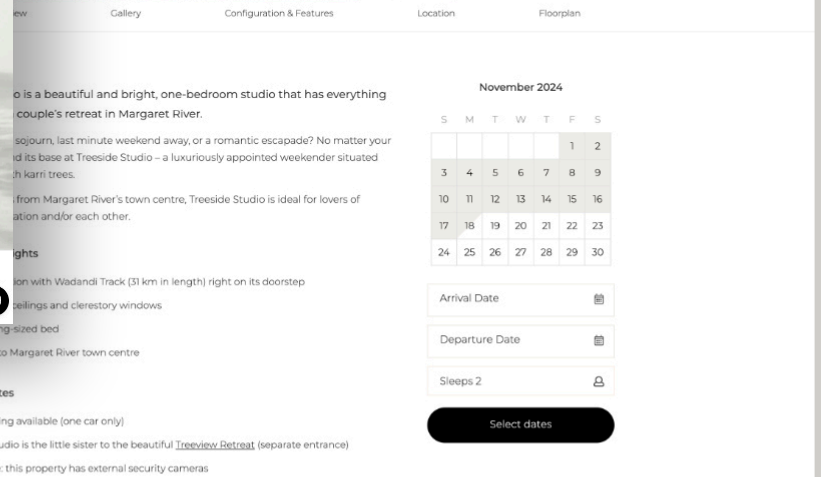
iew Gallery Configuration & Features Location Floorplan

o is a beautiful and bright, one-bedroom studio that has everything couple's retreat in Margaret River.

sojourn, last minute weekend away, or a romantic escapade? No matter your d its base at Treeside Studio – a luxuriously appointed weekender situated h karri trees.

from Margaret River's town centre, Treeside Studio is ideal for lovers of ation and/or each other.

ghts

ion with Wadandi Track (31 km in length) right on its doorstep

ceilings and clerestory windows

ng-sized bed

to Margaret River town centre

tes

ing available (one car only)

udio is the little sister to the beautiful Treeview Retreat (separate entrance)

: this property has external security cameras

November 2024

| S | M | T | W | T | F | S |
|---|---|---|---|---|---|---|
| | | | | | 1 | 2 |
| 3 | 4 | 5 | 6 | 7 | 8 | 9 |
| 10 | 11 | 12 | 13 | 14 | 15 | 16 |
| 17 | 18 | 19 | 20 | 21 | 22 | 23 |
| 24 | 25 | 26 | 27 | 28 | 29 | 30 |

Arrival Date

Departure Date

Sleeps 2

Select dates